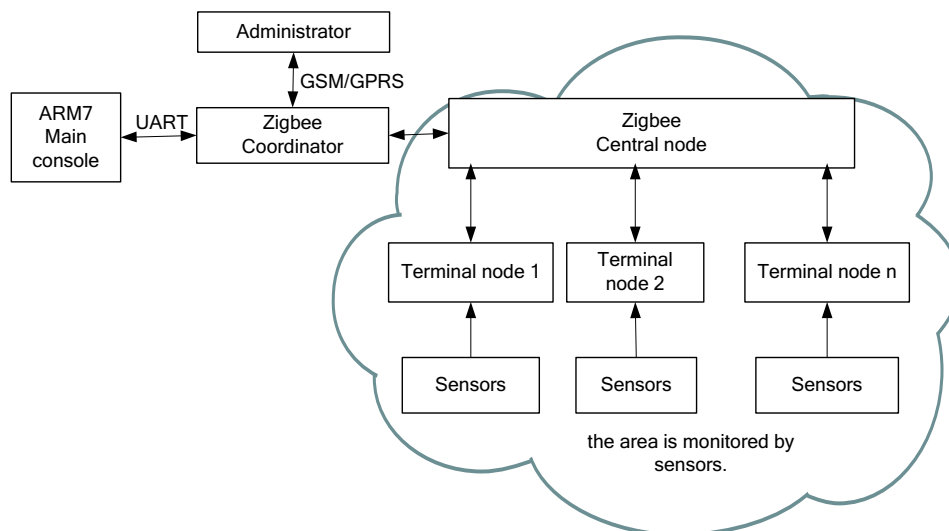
Administrator

GSM/GPRS

ARM7
Main
console

UART

Zigbee
Coordinator

Zigbee
Central node

Terminal node 1

Terminal
node 2

Terminal node n

Sensors

Sensors

Sensors

the area is monitored by
sensors.